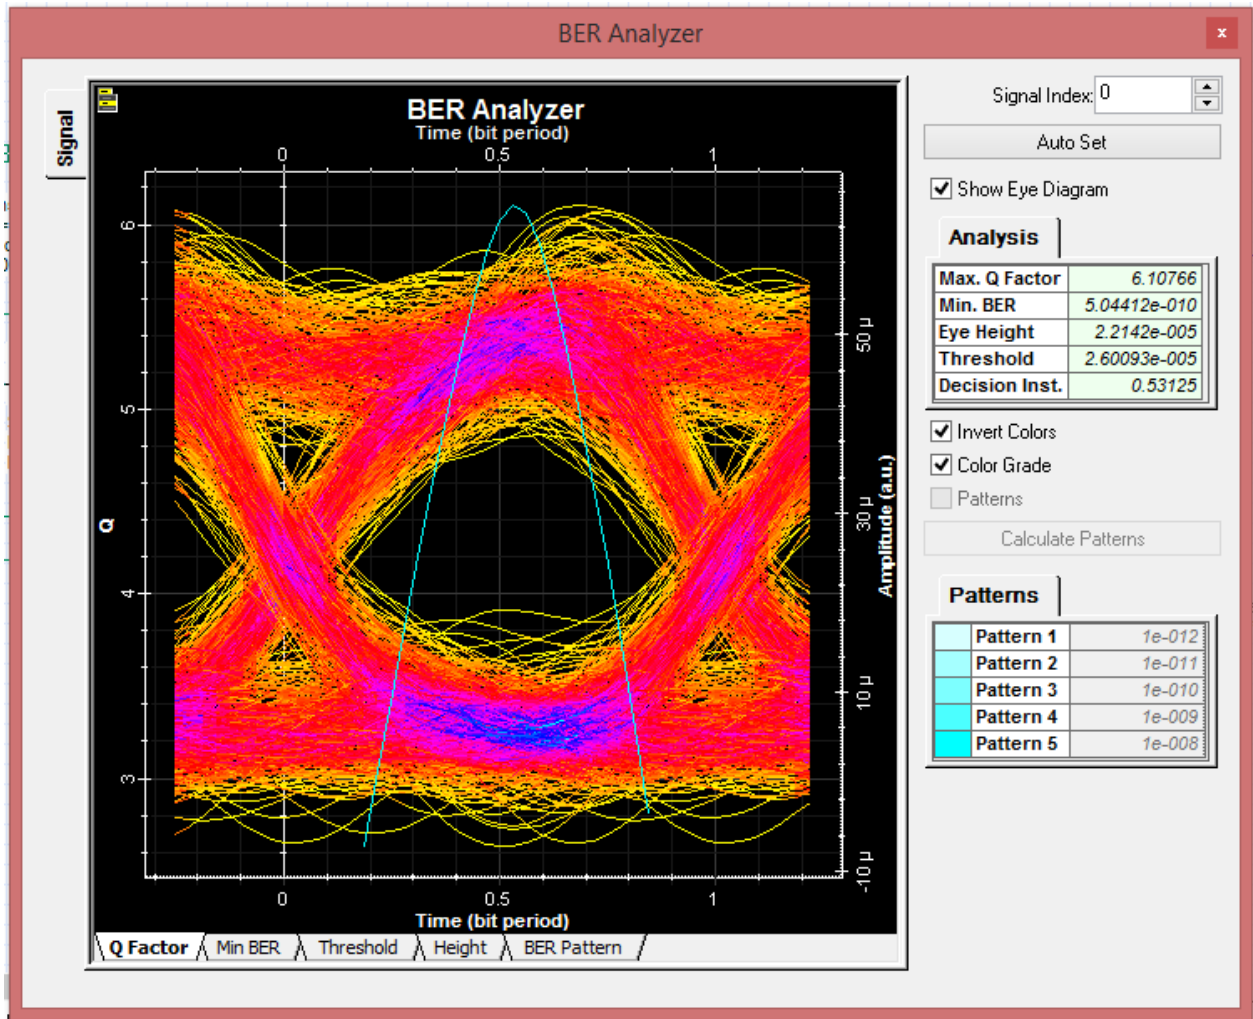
BER Analyzer

×

Signal

BER Analyzer
Time (bit period)
0 0.5 1

Q
6
5
4
3

50 μ
30 μ
10 μ
-10 μ
Amplitude (a.u.)

0 0.5 1
Time (bit period)

Q Factor | Min BER | Threshold | Height | BER Pattern

Signal Index: 0

Auto Set

Show Eye Diagram

Analysis

| Max. Q Factor | 6.10766 |
|---|---|
| Min. BER | 5.04412e-010 |
| Eye Height | 2.2142e-005 |
| Threshold | 2.60093e-005 |
| Decision Inst. | 0.53125 |

Invert Colors
Color Grade
Patterns

Calculate Patterns

Patterns

| | Pattern 1 | 1e-012 |
|---|---|---|
| | Pattern 2 | 1e-011 |
| | Pattern 3 | 1e-010 |
| | Pattern 4 | 1e-009 |
| | Pattern 5 | 1e-008 |